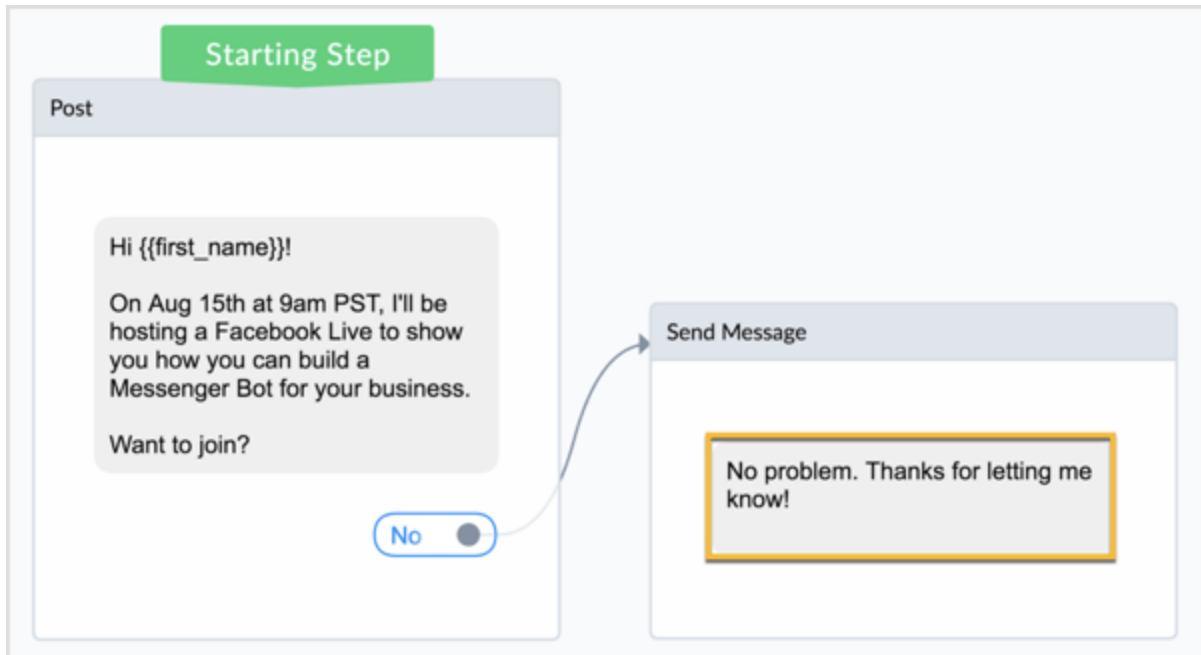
Starting Step

Post

Hi {{first_name}}!

On Aug 15th at 9am PST, I'll be hosting a Facebook Live to show you how you can build a Messenger Bot for your business.

Want to join?

No

Send Message

No problem. Thanks for letting me know!